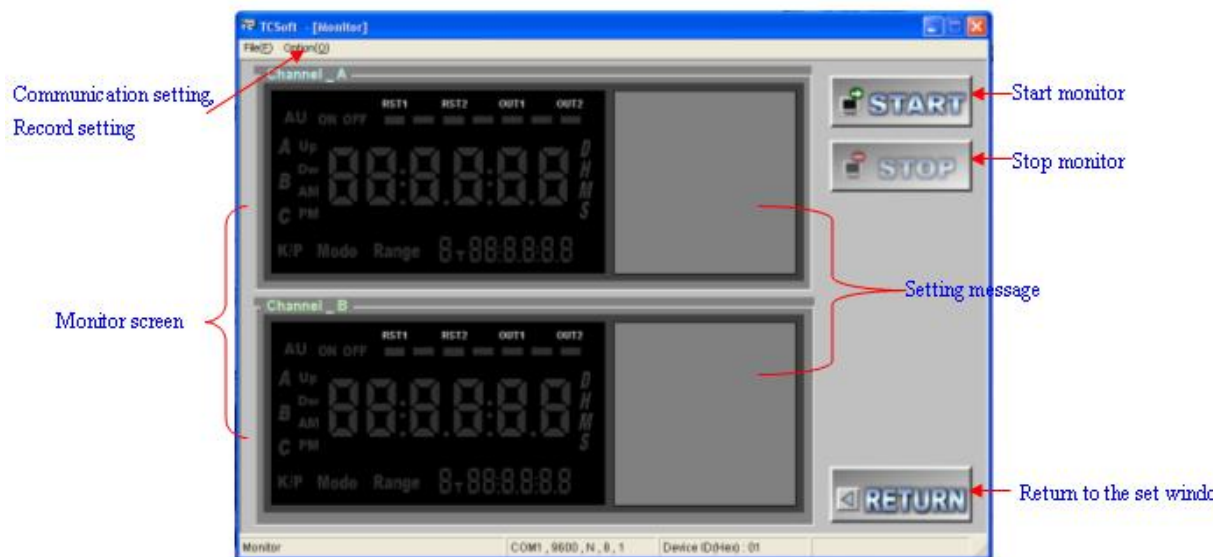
TCSoft - [Monitor]

File(F) Option(O)

Communication setting,
Record setting

Channel _ A

RST1 RST2 OUT1 OUT2

AU ON OFF

A Up
Dw
B AM
C PM

88:88:88

D
H
M
S

K/P Mode Range 8T888888

START

Start monitor

STOP

Stop monitor

Monitor screen

Setting message

Channel _ B

RST1 RST2 OUT1 OUT2

AU ON OFF

A Up
Dw
B AM
C PM

88:88:88

D
H
M
S

K/P Mode Range 8T888888

RETURN

Return to the set windo

Monitor COM1 , 9600 , N , 8 , 1 Device ID(Hex) : 01